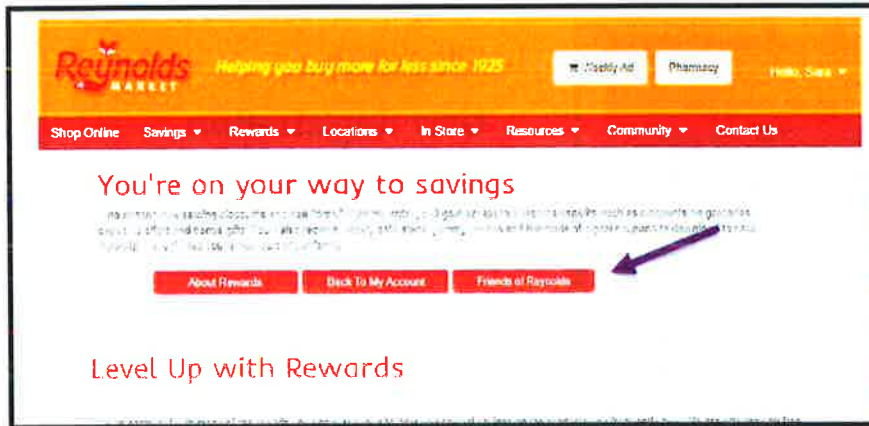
Reynolds MARKET

Helping you buy more for less since 1925

Weekly Ad

Pharmacy

Hello, Sara

Shop Online Savings Rewards Locations In Store Resources Community Contact Us

You're on your way to savings

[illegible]

About Rewards Back To My Account Friends of Reynolds

Level Up with Rewards

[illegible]